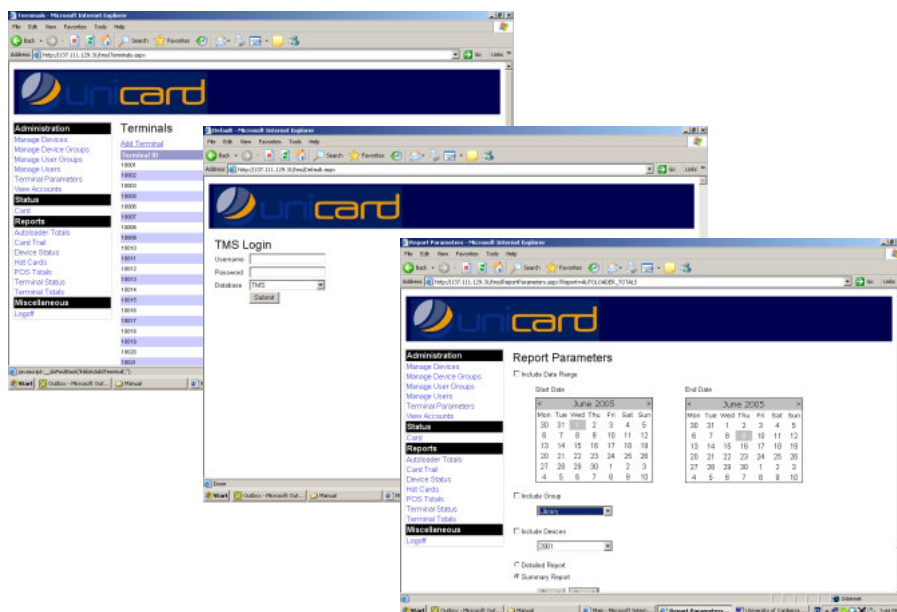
Terminals - Microsoft Internet Explorer

File Edit View Favorites Tools Help

Back Search Favorites

Address http://137.111.129.31/tms/Terminals.aspx Go Links

unicard

Administration
Manage Devices
Manage Device Groups
Manage User Groups
Manage Users
Terminal Parameters
View Accounts

Status
Card

Reports
Autoloader Totals
Card Trail
Device Status
Hot Cards
POS Totals
Terminal Status
Terminal Totals

Miscellaneous
Logoff

Terminals

Add Terminal

| Terminal ID |
|---|
| 18001 |
| 18002 |
| 18003 |
| 18004 |
| 18005 |
| 18006 |
| 18007 |
| 18008 |
| 18009 |
| 18010 |
| 18011 |
| 18012 |
| 18013 |
| 18014 |
| 18015 |
| 18016 |
| 18017 |
| 18018 |
| 18019 |
| 18020 |
| 18021 |

javascript:__doPostBack('lnkAddTerminal','')

Start Outbox - Microsoft Out... Manual

Default - Microsoft Internet Explorer

File Edit View Favorites Tools Help

Back Search Favorites

Address http://137.111.129.31/tms/Default.aspx Go Links

unicard

TMS Login

Username

Password

Database TMS

Submit

Done

Start Outbox - Microsoft Out... Manual

Report Parameters - Microsoft Internet Explorer

File Edit View Favorites Tools Help

Back Search Favorites

Address http://137.111.129.31/tms/ReportParameters.aspx?Report=AUTOLOADER_TOTALS Go Links

unicard

Administration
Manage Devices
Manage Device Groups
Manage User Groups
Manage Users
Terminal Parameters
View Accounts

Status
Card

Reports
Autoloader Totals
Card Trail
Device Status
Hot Cards
POS Totals
Terminal Status
Terminal Totals

Miscellaneous
Logoff

Report Parameters

Include Date Range

Start Date

| < | | | June 2005 | | | > |
|---|---|---|---|---|---|---|
| Mon | Tue | Wed | Thu | Fri | Sat | Sun |
| 30 | 31 | 1 | 2 | 3 | 4 | 5 |
| 6 | 7 | 8 | 9 | 10 | 11 | 12 |
| 13 | 14 | 15 | 16 | 17 | 18 | 19 |
| 20 | 21 | 22 | 23 | 24 | 25 | 26 |
| 27 | 28 | 29 | 30 | 1 | 2 | 3 |
| 4 | 5 | 6 | 7 | 8 | 9 | 10 |

End Date

| < | | | June 2005 | | | > |
|---|---|---|---|---|---|---|
| Mon | Tue | Wed | Thu | Fri | Sat | Sun |
| 30 | 31 | 1 | 2 | 3 | 4 | 5 |
| 6 | 7 | 8 | 9 | 10 | 11 | 12 |
| 13 | 14 | 15 | 16 | 17 | 18 | 19 |
| 20 | 21 | 22 | 23 | 24 | 25 | 26 |
| 27 | 28 | 29 | 30 | 1 | 2 | 3 |
| 4 | 5 | 6 | 7 | 8 | 9 | 10 |

Include Group

Library

Include Devices

2001

Detailed Report

Summary Report

Internet

Start Outbox - Microsoft Out... Manual Main - Microsoft Intern... Report Parameters... University of Canberra...